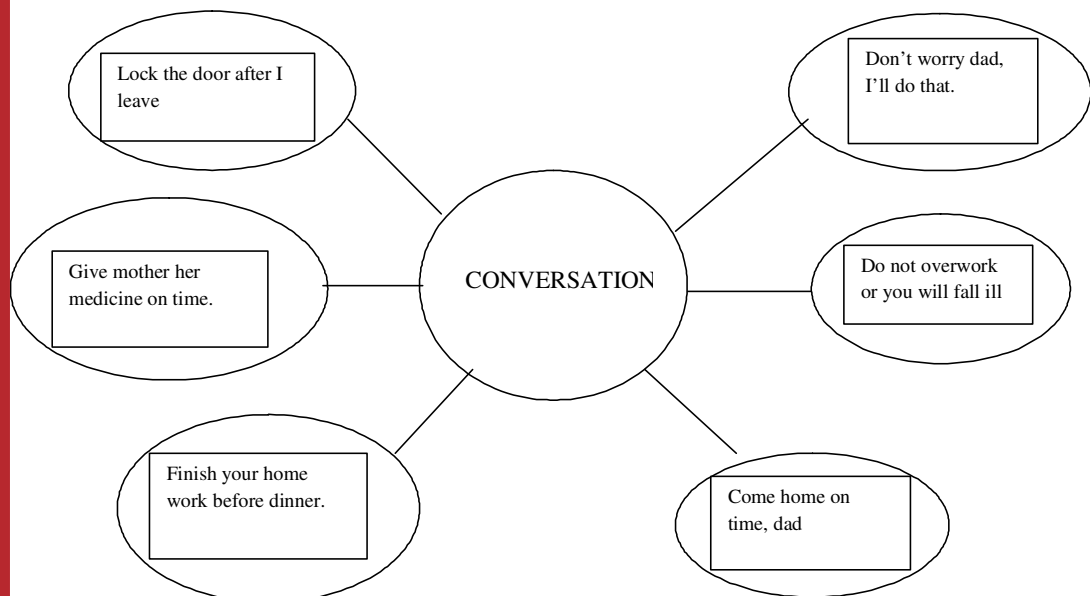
Lock the door after I leave

Don't worry dad, I'll do that.

Give mother her medicine on time.

CONVERSATION

Do not overwork or you will fall ill

Finish your home work before dinner.

Come home on time, dad